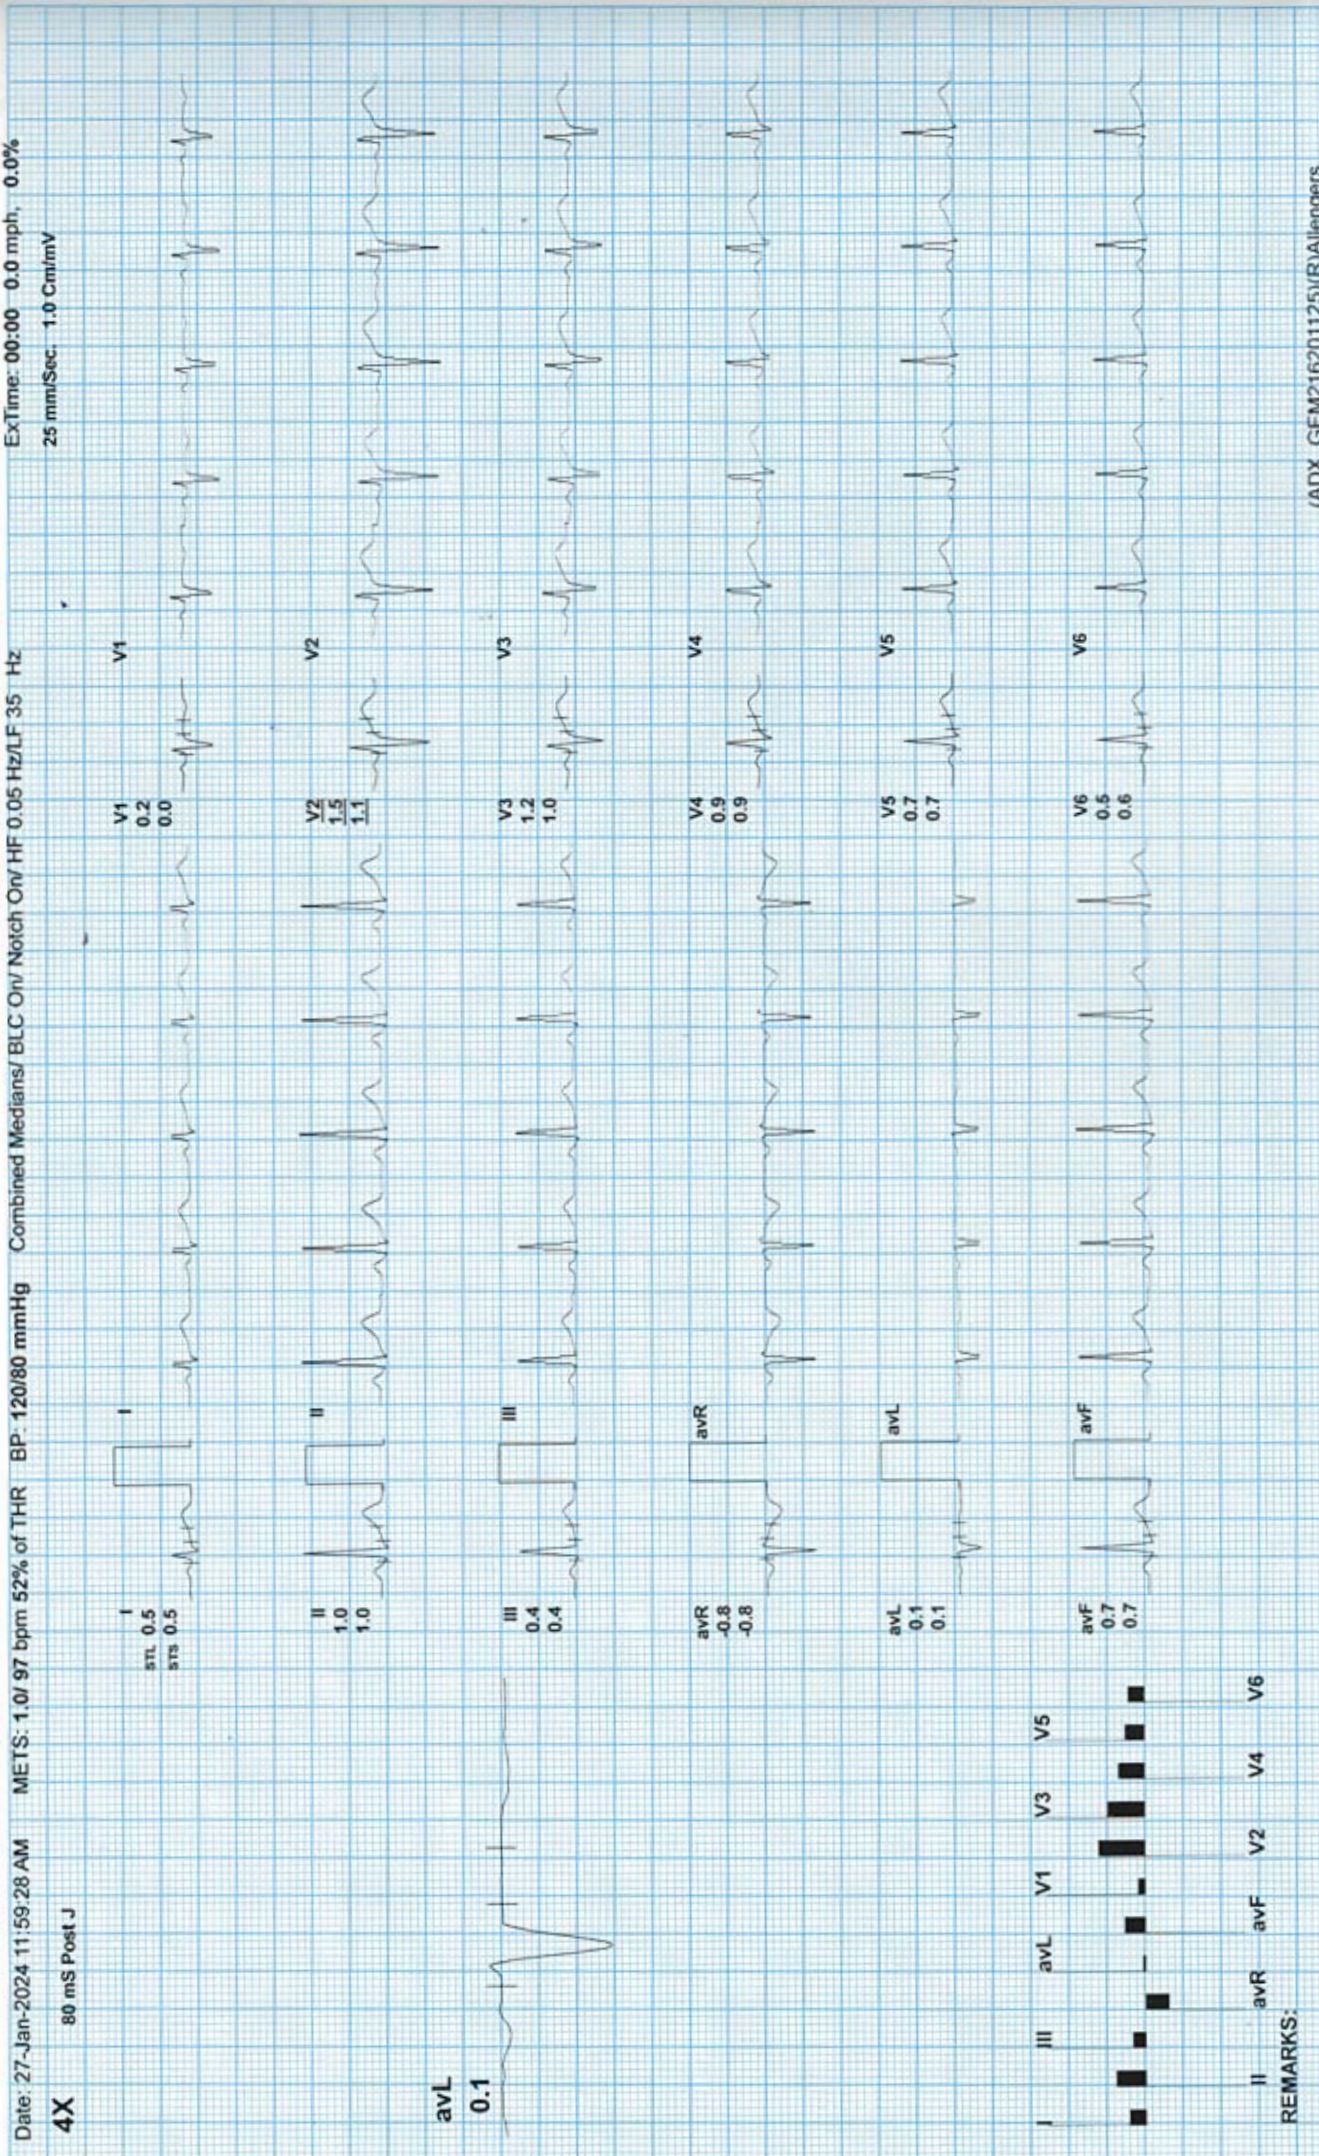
Date: 27-Jan-2024 11:59:28 AM METS: 1.0/ 97 bpm 52% of THR BP: 120/80 mmHg Combined Medians/ BLC On/ Notch On/ HF 0.05 Hz/LF 35 Hz ExTime: 00:00 0.0 mph, 0.0%

4X 80 mS Post J 25 mm/Sec. 1.0 Cm/mV

avL
0.1

I
STL 0.5
STS 0.5

II
1.0
1.0

III
0.4
0.4

avR
-0.8
-0.8

avL
0.1
0.1

avF
0.7
0.7

I

II

III

avR

avL

avF

V1
0.2
0.0

V2
1.5
1.1

V3
1.2
1.0

V4
0.9
0.9

V5
0.7
0.7

V6
0.5
0.6

V1

V2

V3

V4

V5

V6

I III avL V1 V3 V5
II avR avF V2 V4 V6

REMARKS:

(ADX_GEM2162011 25(V)R)Allengers